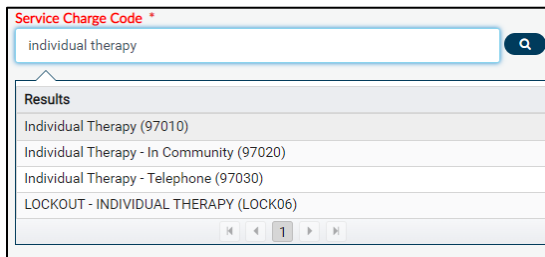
Service Charge Code *

individual therapy

Results

Individual Therapy (97010)

Individual Therapy - In Community (97020)

Individual Therapy - Telephone (97030)

LOCKOUT - INDIVIDUAL THERAPY (LOCK06)

1